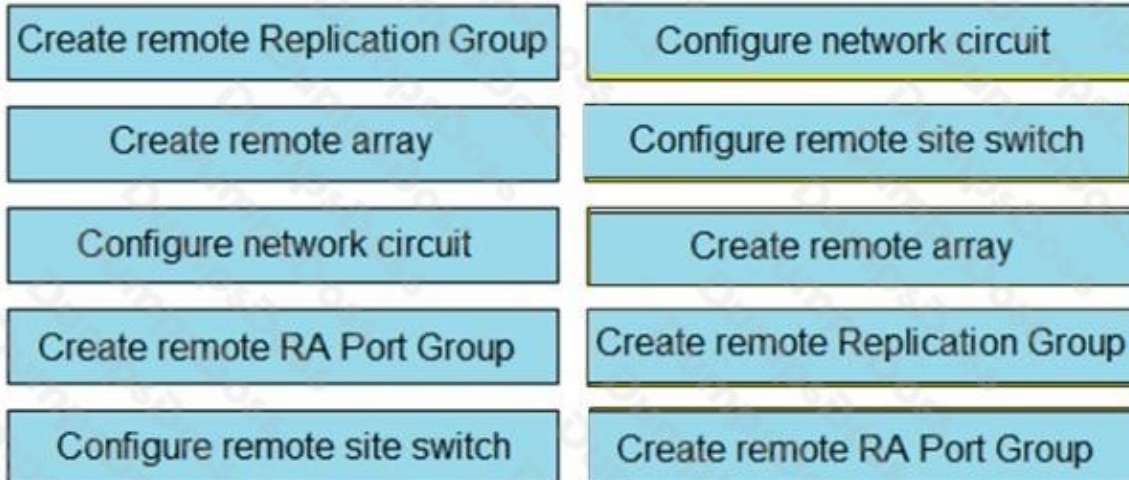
Create remote Replication Group

Create remote array

Configure network circuit

Create remote RA Port Group

Configure remote site switch

Configure network circuit

Configure remote site switch

Create remote array

Create remote Replication Group

Create remote RA Port Group